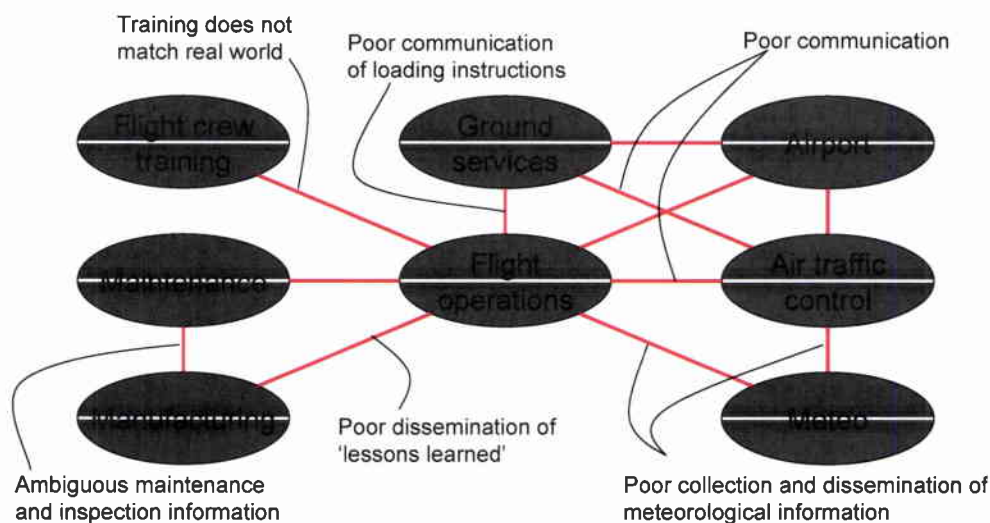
Training does not match real world

Poor communication of loading instructions

Poor communication

Flight crew training

Ground services

Airport

Maintenance

Flight operations

Air traffic control

Manufacturing

Meteo

Poor dissemination of 'lessons learned'

Ambiguous maintenance and inspection information

Poor collection and dissemination of meteorological information